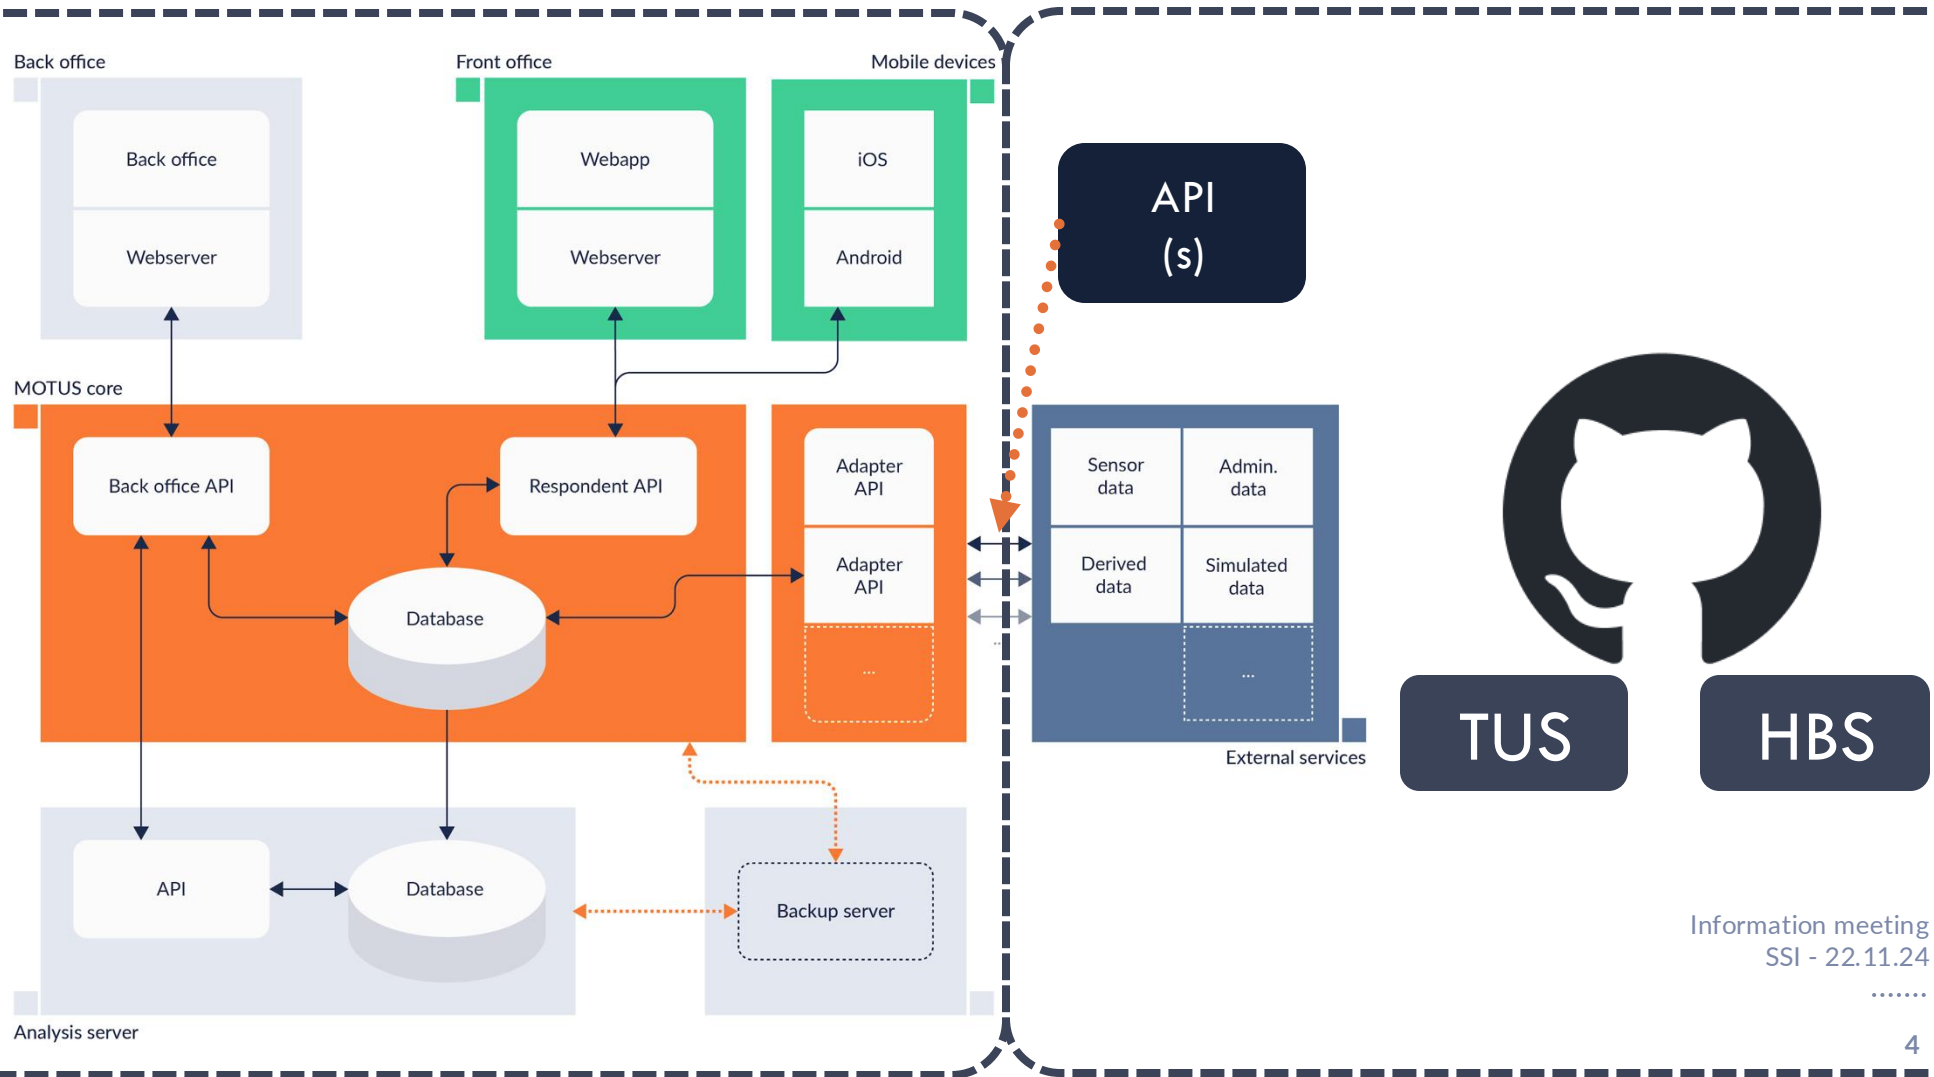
Back office

Front office

Mobile devices

Back office

Webserver

Webapp

Webserver

iOS

Android

API
(s)

MOTUS core

Back office API

Respondent API

Database

Adapter API

Adapter API

...

Sensor data

Admin. data

Derived data

Simulated data

...

External services

TUS

HBS

API

Database

Backup server

Analysis server

Information meeting
SSI - 22.11.24

4